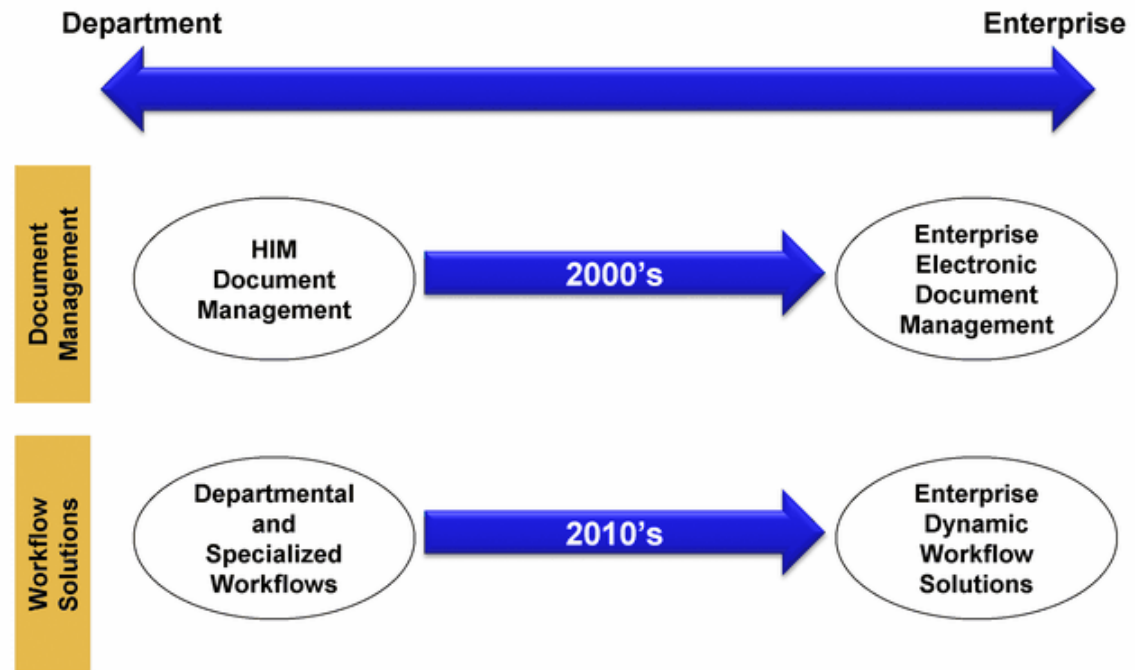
Department

Enterprise

Document Management

HIM Document Management

2000's

Enterprise Electronic Document Management

Workflow Solutions

Departmental and Specialized Workflows

2010's

Enterprise Dynamic Workflow Solutions